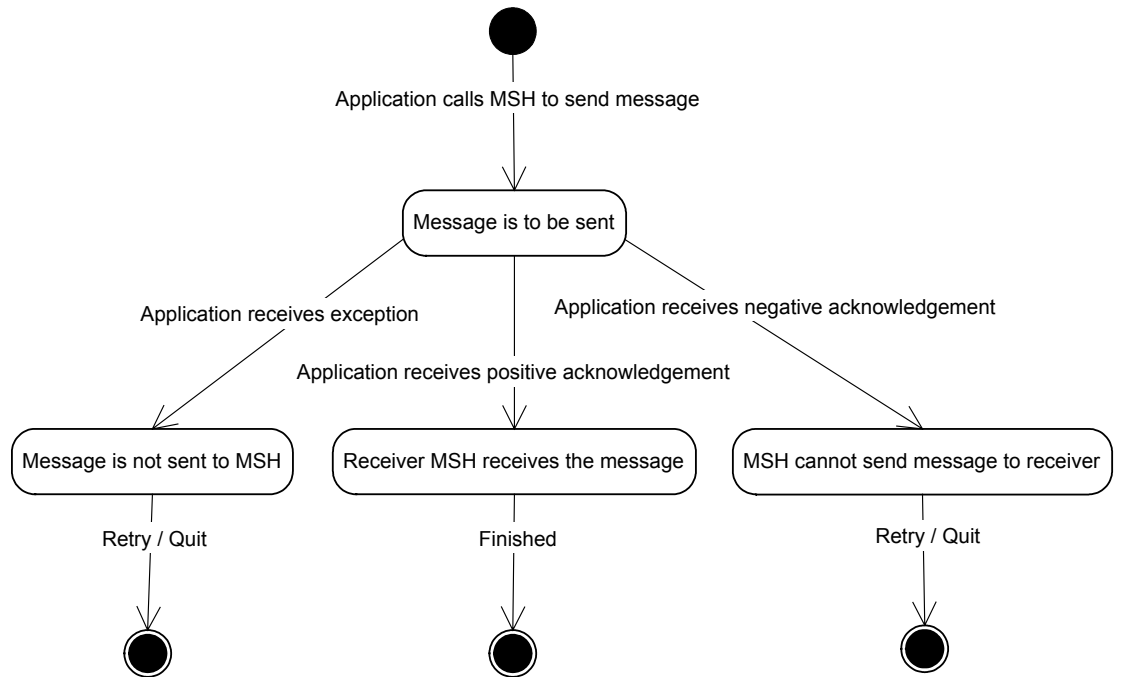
Application calls MSH to send message

Message is to be sent

Application receives exception

Application receives negative acknowledgement

Application receives positive acknowledgement

Message is not sent to MSH

Receiver MSH receives the message

MSH cannot send message to receiver

Retry / Quit

Finished

Retry / Quit